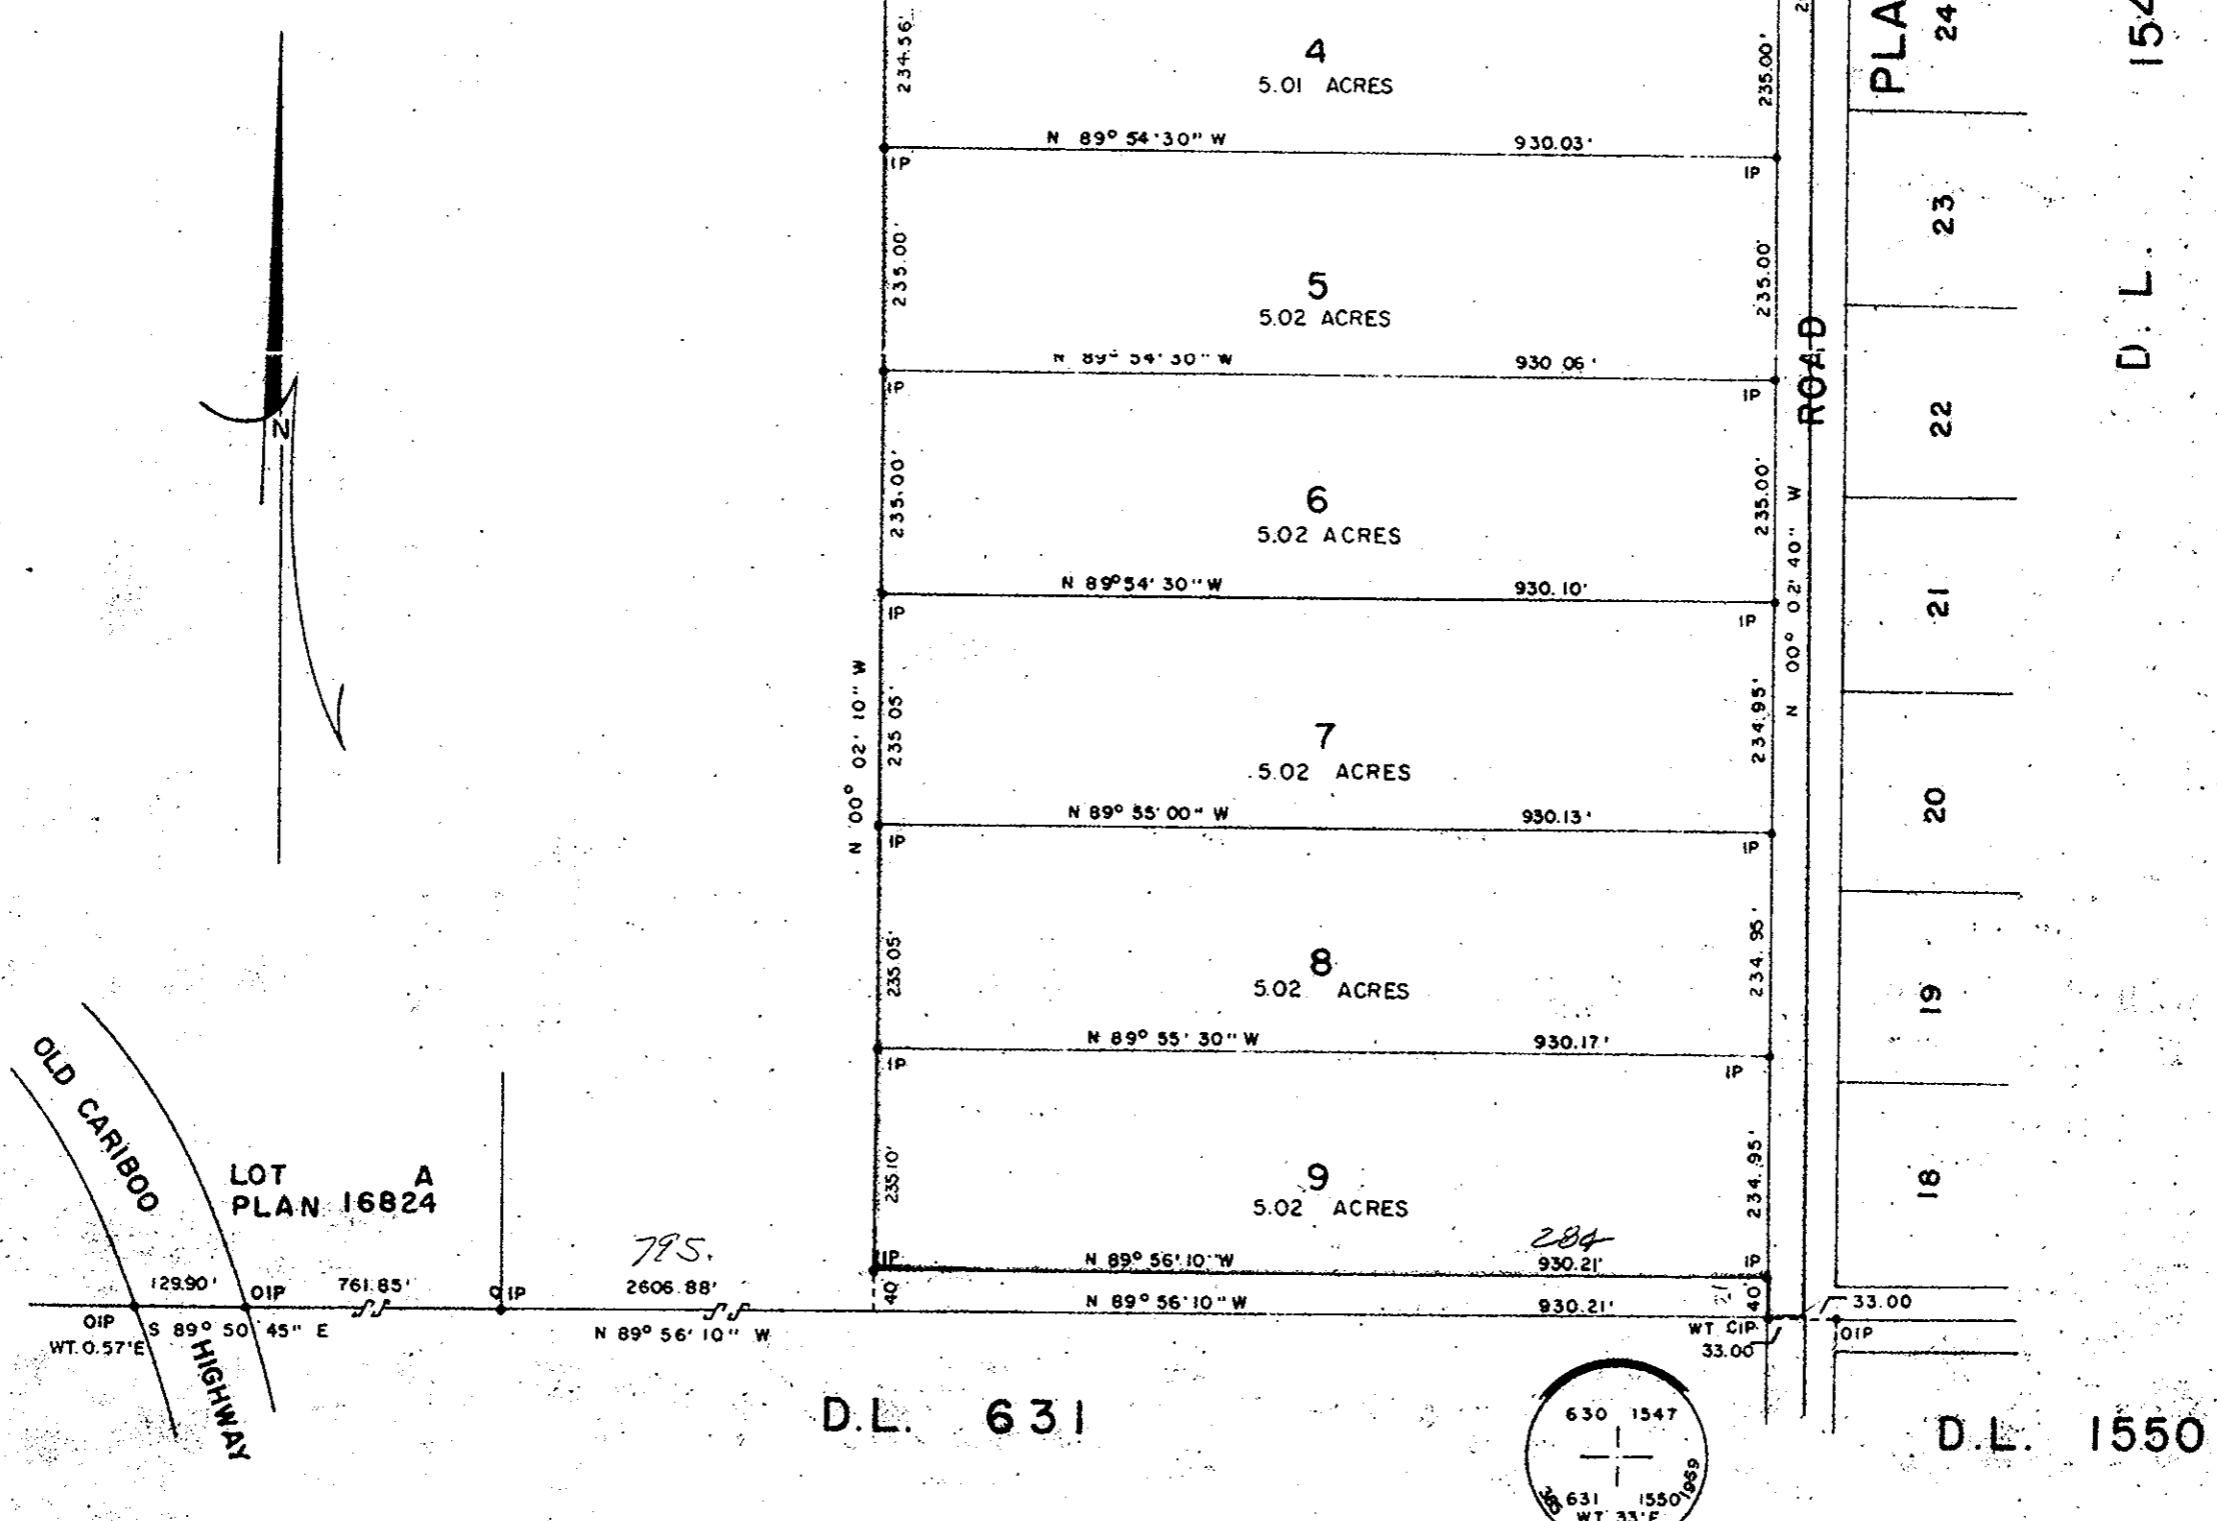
234.56'
4
5.01 ACRES
235.00'
PLA
24
152
N 89° 54' 30" W
930.03'
IP
IP
23
235.00'
5
5.02 ACRES
235.00'
ROAD
D. L.
N 89° 54' 30" W
930.06'
IP
IP
22
N
235.00'
6
5.02 ACRES
235.00'
N 00° 02' 40" W
N 89°54' 30" W
930.10'
IP
IP
21
N 00° 02' 10" W
235.05'
7
5.02 ACRES
234.95'
20
N 89° 55' 00" W
930.13'
IP
IP
235.05'
8
5.02 ACRES
234.95'
19
N 89° 55' 30" W
930.17'
IP
IP
OLD CARIBOO HIGHWAY
LOT A
PLAN 16824
235.10'
9
5.02 ACRES
234.95'
18
795.
284
IP
N 89° 56' 10" W
930.21'
IP
129.90'
OIP
761.85'
OIP
2606.88'
40
N 89° 56' 10" W
930.21'
40
33.00
OIP
S 89° 50' 45" E
N 89° 56' 10" W
WT CIP
OIP
WT. 0.57'E
33.00
D.L. 631
630 1547
631 1550
WT 33'E
1959
D.L. 1550